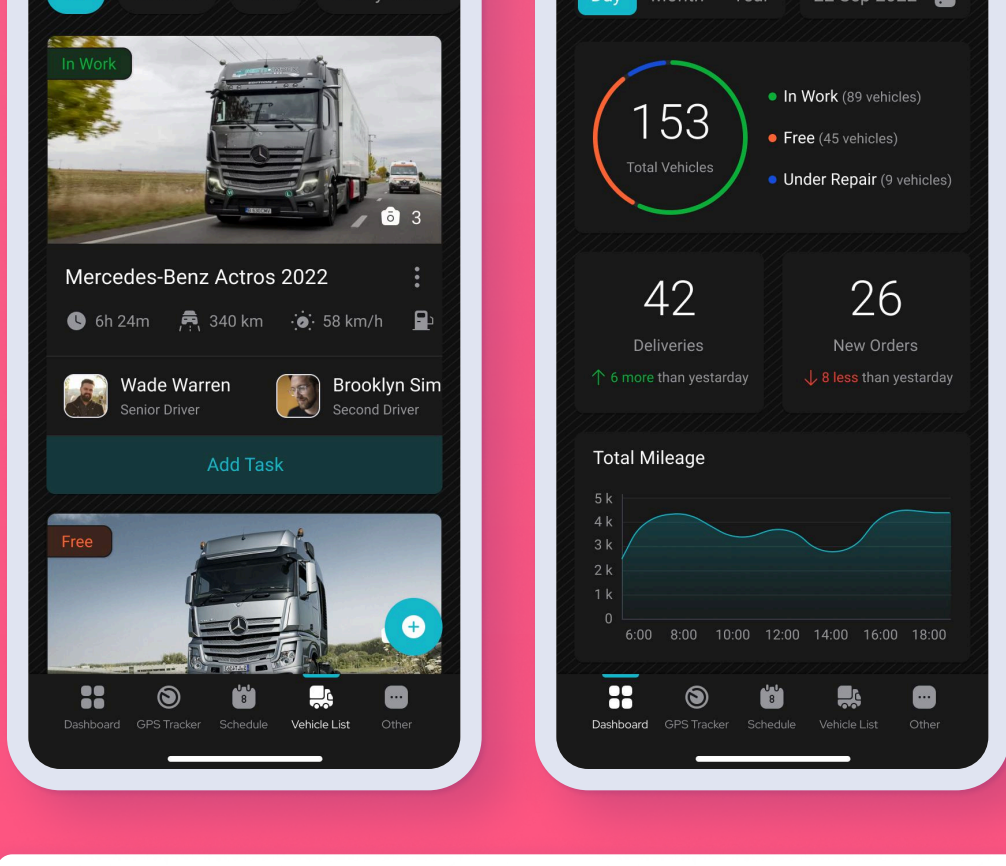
In Work

3

Mercedes-Benz Actros 2022

6h 24m 340 km 58 km/h

Wade Warren
Senior Driver

Brooklyn Sim
Second Driver

Add Task

Free

Dashboard GPS Tracker Schedule Vehicle List Other

Day Month Year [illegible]

153
Total Vehicles

In Work (89 vehicles)
Free (45 vehicles)
Under Repair (9 vehicles)

42
Deliveries
6 more than yestarday

26
New Orders
8 less than yestarday

Total Mileage

| 5 k |
|---|
| 4 k |
| 3 k |
| 2 k |
| 1 k |
| 0 |

6:00 8:00 10:00 12:00 14:00 16:00 18:00

Dashboard GPS Tracker Schedule Vehicle List Other